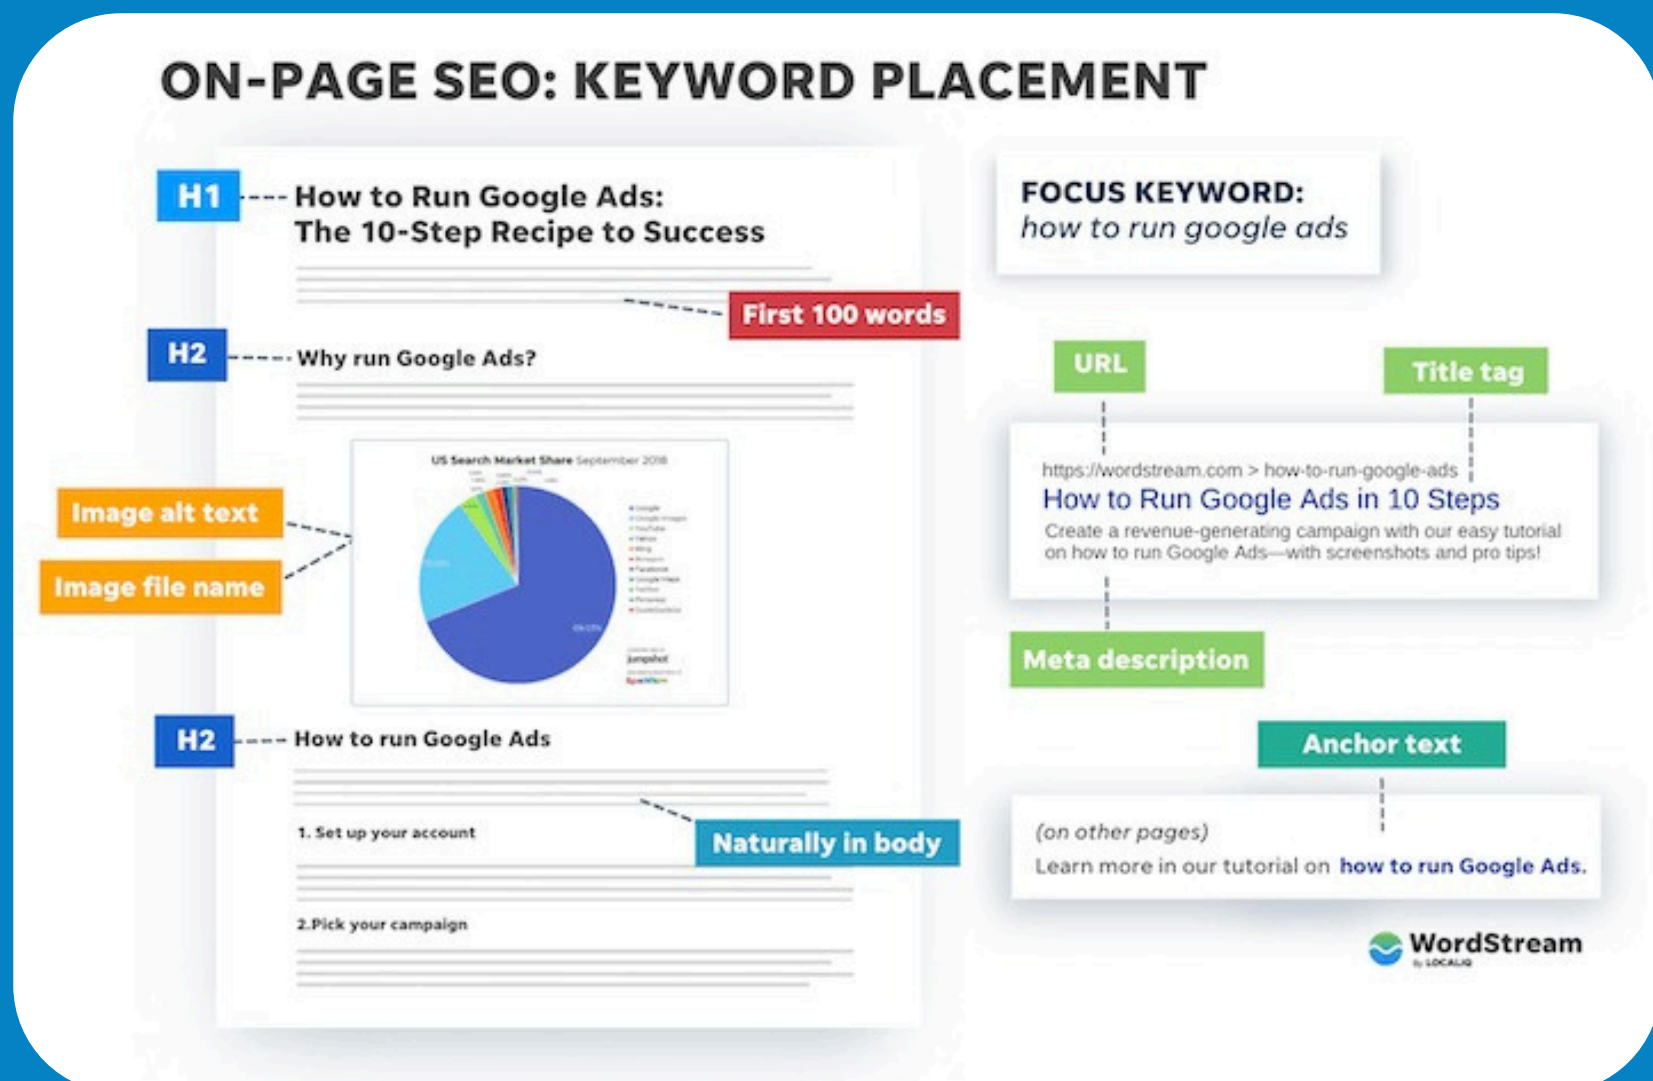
ON-PAGE SEO: KEYWORD PLACEMENT

H1 How to Run Google Ads: The 10-Step Recipe to Success

First 100 words

H2 Why run Google Ads?

US Search Market Share September 2018

Image alt text

Image file name

H2 How to run Google Ads

1. Set up your account

Naturally in body

2.Pick your campaign

FOCUS KEYWORD: how to run google ads

URL

Title tag

https://wordstream.com > how-to-run-google-ads

How to Run Google Ads in 10 Steps

Create a revenue-generating campaign with our easy tutorial on how to run Google Ads—with screenshots and pro tips!

Meta description

Anchor text

(on other pages)

Learn more in our tutorial on how to run Google Ads.

WordStream by LOCALiQ